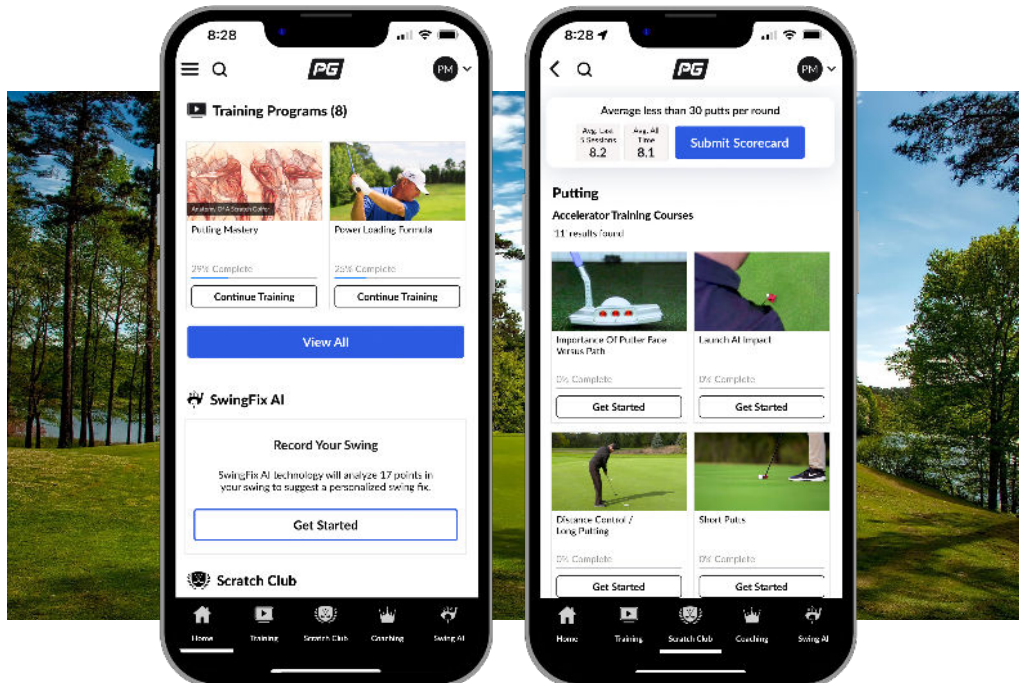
8:28

PG

PM

Training Programs (8)

Anatomy Of A Scratch Golfer

Putting Mastery

25% Complete

Continue Training

Power Loading Formula

25% Complete

Continue Training

View All

SwingFix AI

Record Your Swing

SwingFix AI technology will analyze 17 points in your swing to suggest a personalized swing fix.

Get Started

Scratch Club

Home Training Scratch Club Coaching Swing AI

8:28

PG

PM

Average less than 30 putts per round

| Avg. Last 5 Sessions | Avg. All Time |
|---|---|
| 8.2 | 8.1 |

Submit Scorecard

Putting

Accelerator Training Courses

11 results found

Importance Of Putter Face Versus Path

0% Complete

Get Started

Launch At Impact

0% Complete

Get Started

Distance Control / Long Putting

0% Complete

Get Started

Short Putts

0% Complete

Get Started

Home Training Scratch Club Coaching Swing AI